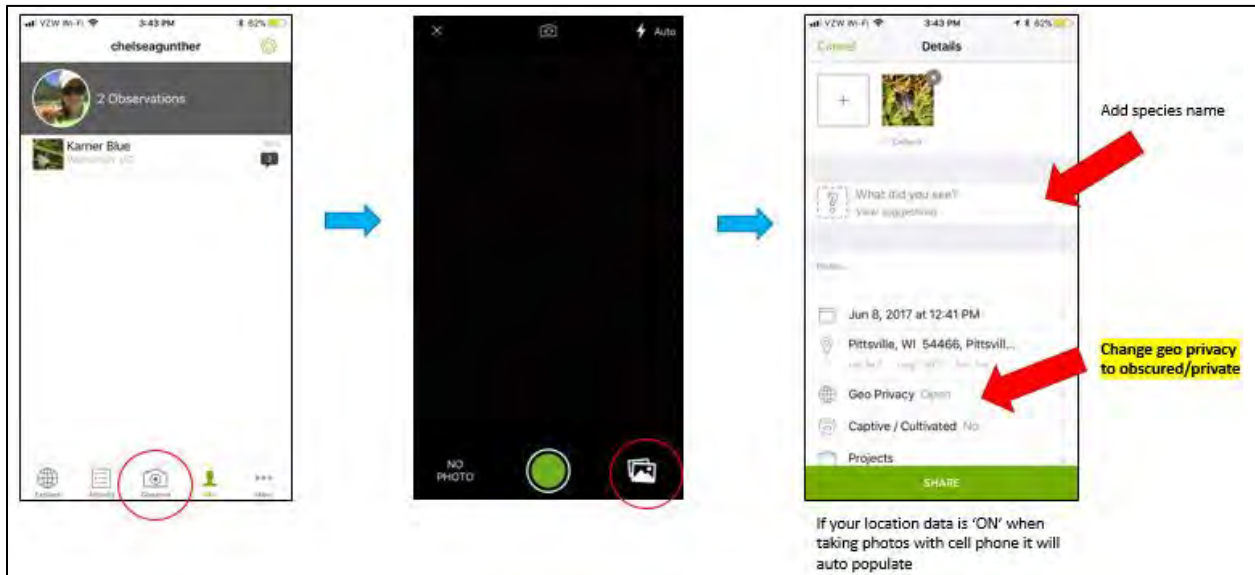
VZW Wi-Fi 3:43 PM 62%

chelseagunther

2 Observations

Karner Blue

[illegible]

Explore Activity Observe Me More

Auto

NO PHOTO

VZW Wi-Fi 3:43 PM 62%

Cancel Details

+

Default

What did you see?

View suggestions

Notes...

Jun 8, 2017 at 12:41 PM

Pittsville, WI 54466, Pittsvill...

Geo Privacy Open

Captive / Cultivated No

Projects

SHARE

Add species name

Change geo privacy to obscured/private

If your location data is 'ON' when taking photos with cell phone it will auto populate